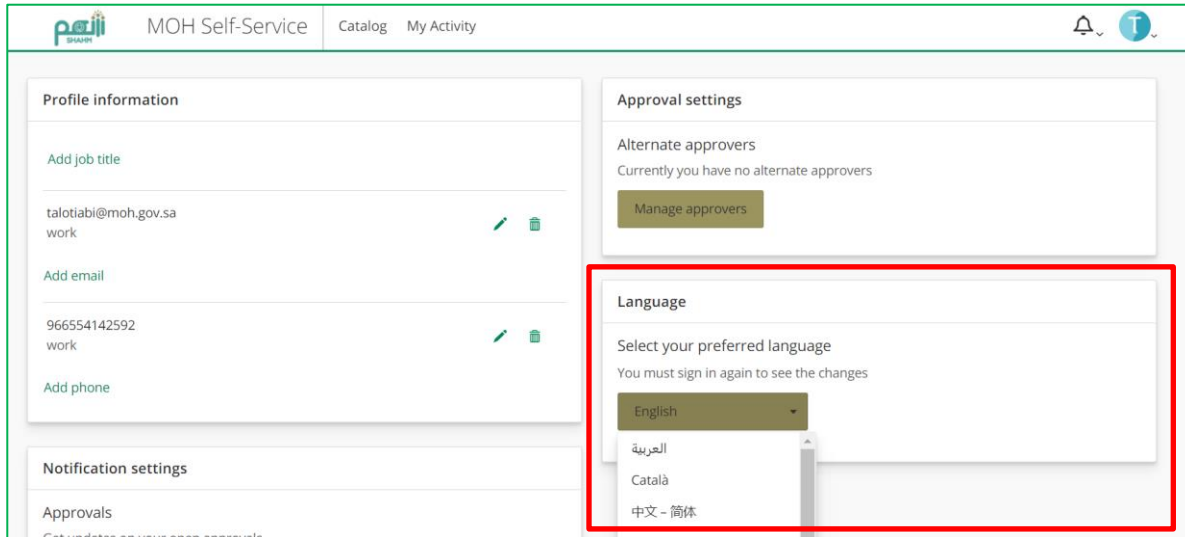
شامل
SHAMIL

MOH Self-Service

Catalog My Activity

T

Profile information

Add job title

talotiabi@moh.gov.sa
work

Add email

966554142592
work

Add phone

Notification settings

Approvals

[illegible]

Approval settings

Alternate approvers

Currently you have no alternate approvers

Manage approvers

Language

Select your preferred language

You must sign in again to see the changes

English

العربية

Català

中文 – 简体